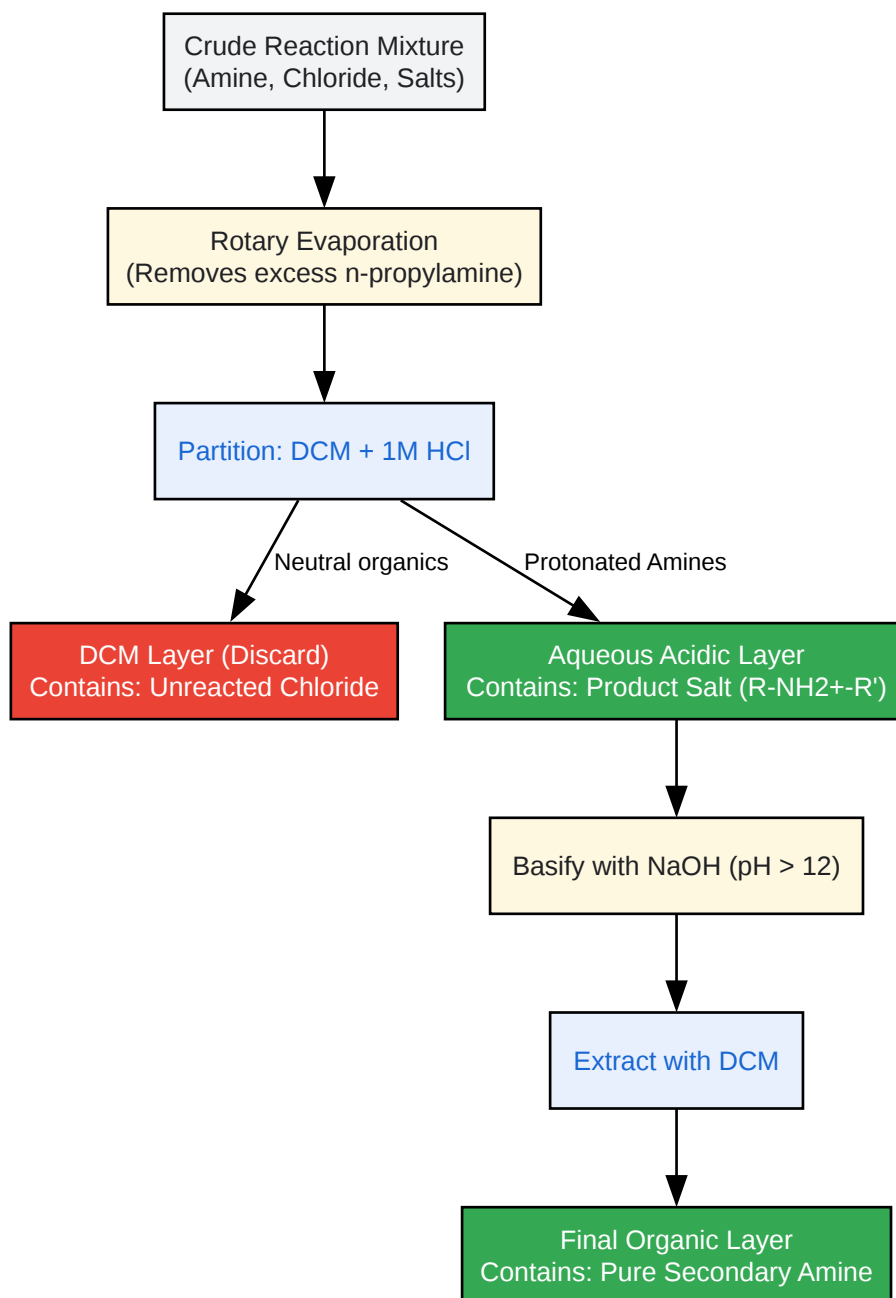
Crude Reaction Mixture
(Amine, Chloride, Salts)

Rotary Evaporation
(Removes excess n-propylamine)

Partition: DCM + 1M HCl

Neutral organics

Protonated Amines

DCM Layer (Discard)
Contains: Unreacted Chloride

Aqueous Acidic Layer
Contains: Product Salt (R-NH2+-R')

Basify with NaOH (pH > 12)

Extract with DCM

Final Organic Layer
Contains: Pure Secondary Amine